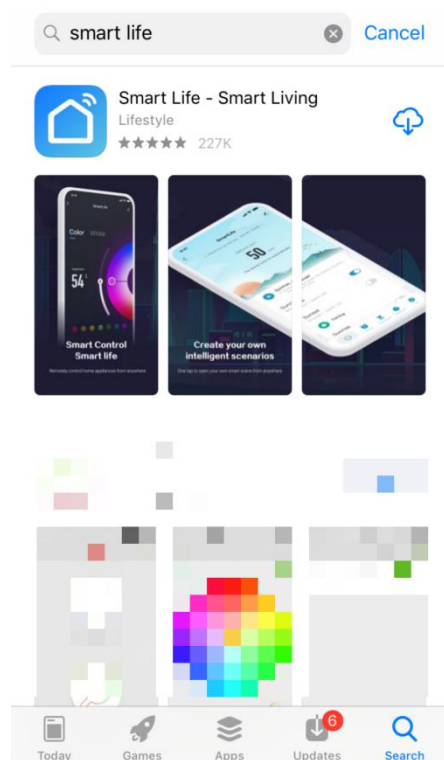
smart life

Cancel

Smart Life - Smart Living

Lifestyle

227K

Color White

54

Smart Control Smart life

Remotely control home appliances from anywhere

50

Create your own intelligent scenarios

One tap to open your own smart scene from anywhere

Today

Games

Apps

6

Updates

Search